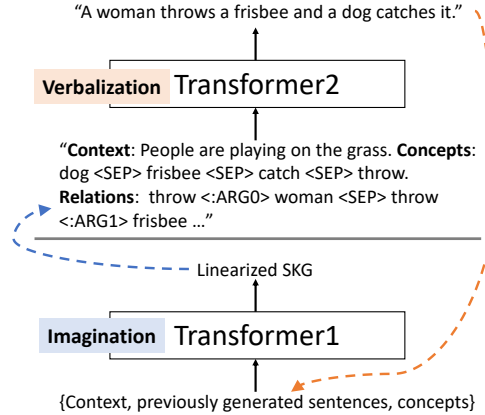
"A woman throws a frisbee and a dog catches it."

Verbalization Transformer2

"**Context**: People are playing on the grass. **Concepts**: dog <SEP> frisbee <SEP> catch <SEP> throw. **Relations**: throw <:ARG0> woman <SEP> throw <:ARG1> frisbee …"

Linearized SKG

Imagination Transformer1

{Context, previously generated sentences, concepts}